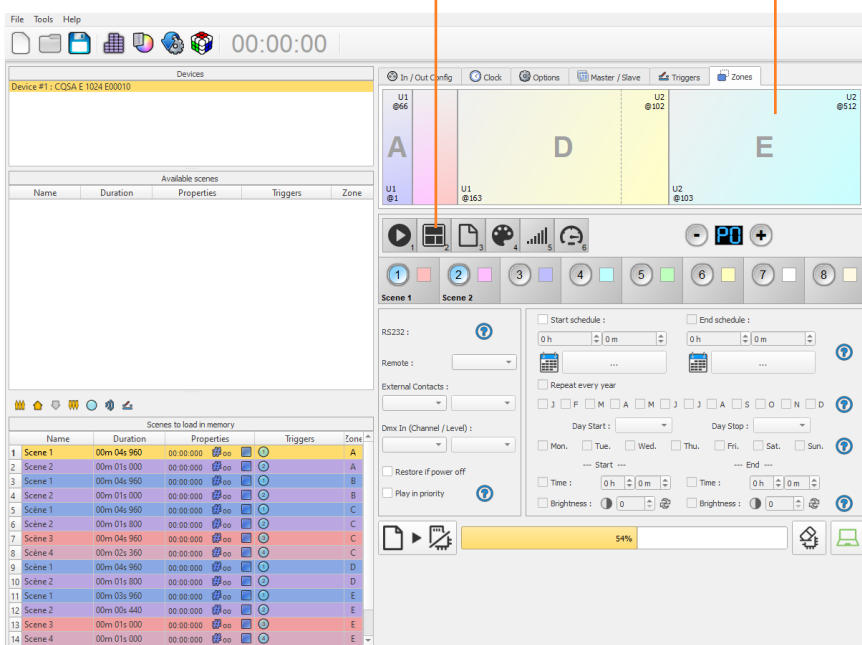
File Tools Help

00:00:00

Devices
Device #1 : CQSA E 1024 E00010

Available scenes

| Name | Duration | Properties | Triggers | Zone |
|---|---|---|---|---|

Scenes to load in memory

| | Name | Duration | Properties | | Triggers | Zone |
|---|---|---|---|---|---|---|
| 1 | Scene 1 | 00m 04s 960 | 00:00:000 | oo | 1 | A |
| 2 | Scene 2 | 00m 01s 000 | 00:00:000 | oo | 2 | A |
| 3 | Scene 1 | 00m 04s 960 | 00:00:000 | oo | 1 | B |
| 4 | Scene 2 | 00m 01s 000 | 00:00:000 | oo | 2 | B |
| 5 | Scene 1 | 00m 04s 960 | 00:00:000 | oo | 1 | C |
| 6 | Scène 2 | 00m 01s 800 | 00:00:000 | oo | 2 | C |
| 7 | Scene 3 | 00m 04s 960 | 00:00:000 | oo | 3 | C |
| 8 | Scène 4 | 00m 02s 360 | 00:00:000 | oo | 4 | C |
| 9 | Scene 1 | 00m 04s 960 | 00:00:000 | oo | 1 | D |
| 10 | Scène 2 | 00m 01s 800 | 00:00:000 | oo | 2 | D |
| 11 | Scene 1 | 00m 03s 960 | 00:00:000 | oo | 1 | E |
| 12 | Scene 2 | 00m 00s 440 | 00:00:000 | oo | 2 | E |
| 13 | Scene 3 | 00m 01s 000 | 00:00:000 | oo | 3 | E |
| 14 | Scene 4 | 00m 01s 000 | 00:00:000 | oo | 4 | E |

In / Out Config | Clock | Options | Master / Slave | Triggers | Zones

U1 @66
A
U1 @1
U1 @163
D
U2 @102
U2 @512
E
U2 @103

1 2 3 4 5 6
- P0 +

1 2 3 4 5 6 7 8
Scene 1 Scene 2

RS232 :
Remote :
External Contacts :
Dmx In (Channel / Level) :
Restore if power off
Play in priority

Start schedule :
0 h 0 m
...
End schedule :
0 h 0 m
...
Repeat every year
J F M A M J J A S O N D
Day Start :
Day Stop :
Mon. Tue. Wed. Thu. Fri. Sat. Sun.
--- Start ---
--- End ---
Time : 0 h 0 m
Time : 0 h 0 m
Brightness : 0
Brightness : 0

54%